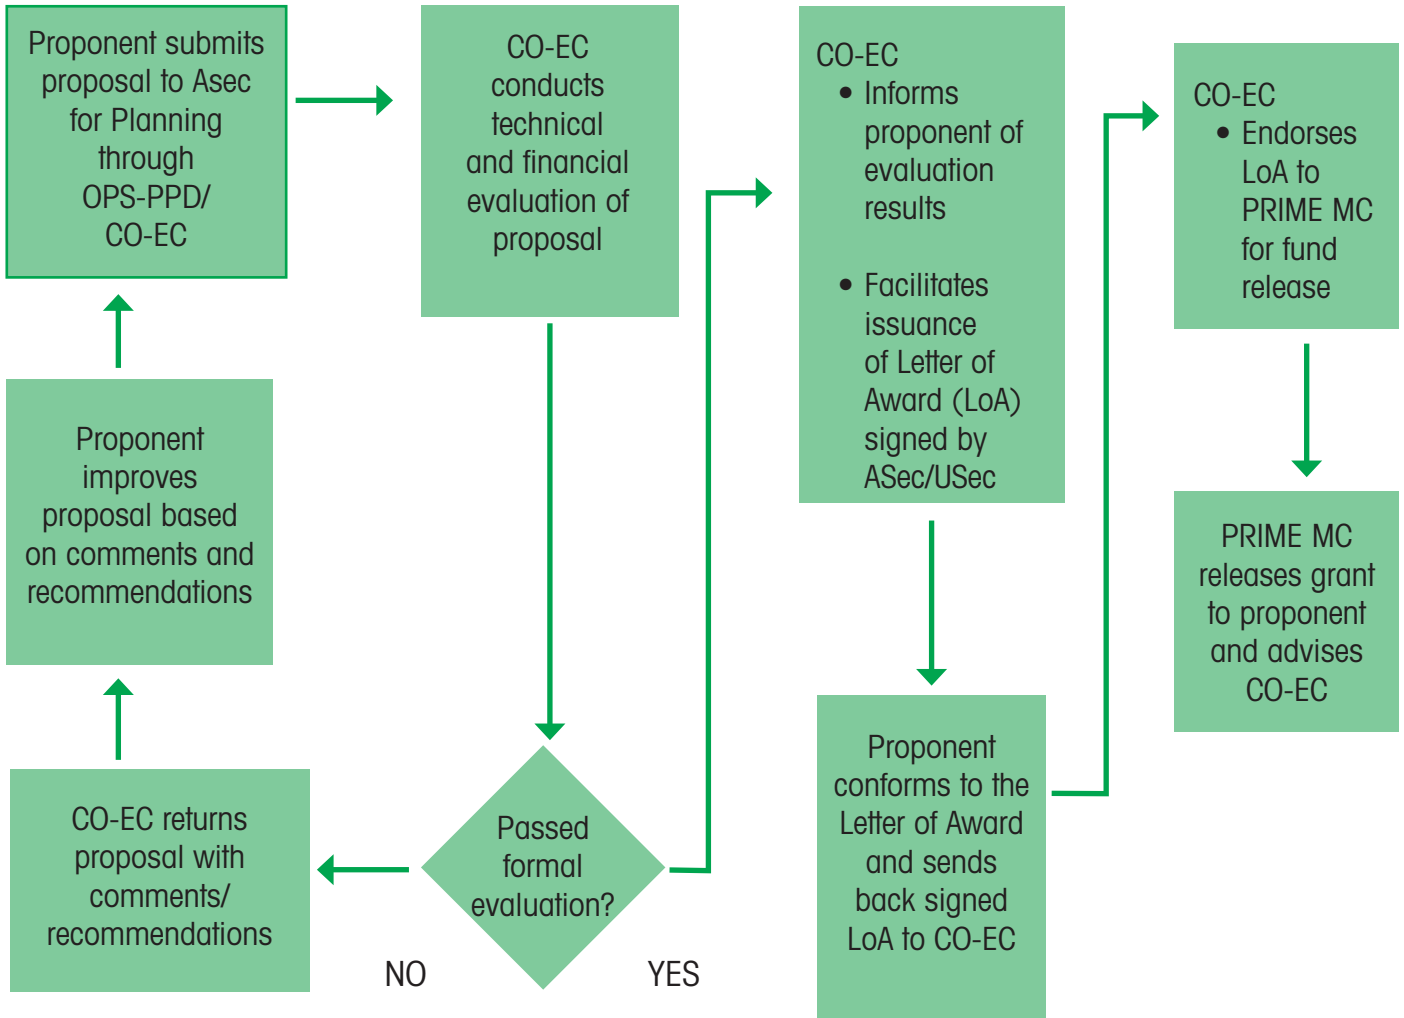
Proponent submits proposal to Asec for Planning through OPS-PPD/ CO-EC

CO-EC conducts technical and financial evaluation of proposal

CO-EC
• Informs proponent of evaluation results
• Facilitates issuance of Letter of Award (LoA) signed by ASec/USec

CO-EC
• Endorses LoA to PRIME MC for fund release

Proponent improves proposal based on comments and recommendations

PRIME MC releases grant to proponent and advises CO-EC

Proponent conforms to the Letter of Award and sends back signed LoA to CO-EC

CO-EC returns proposal with comments/ recommendations

Passed formal evaluation?

NO

YES